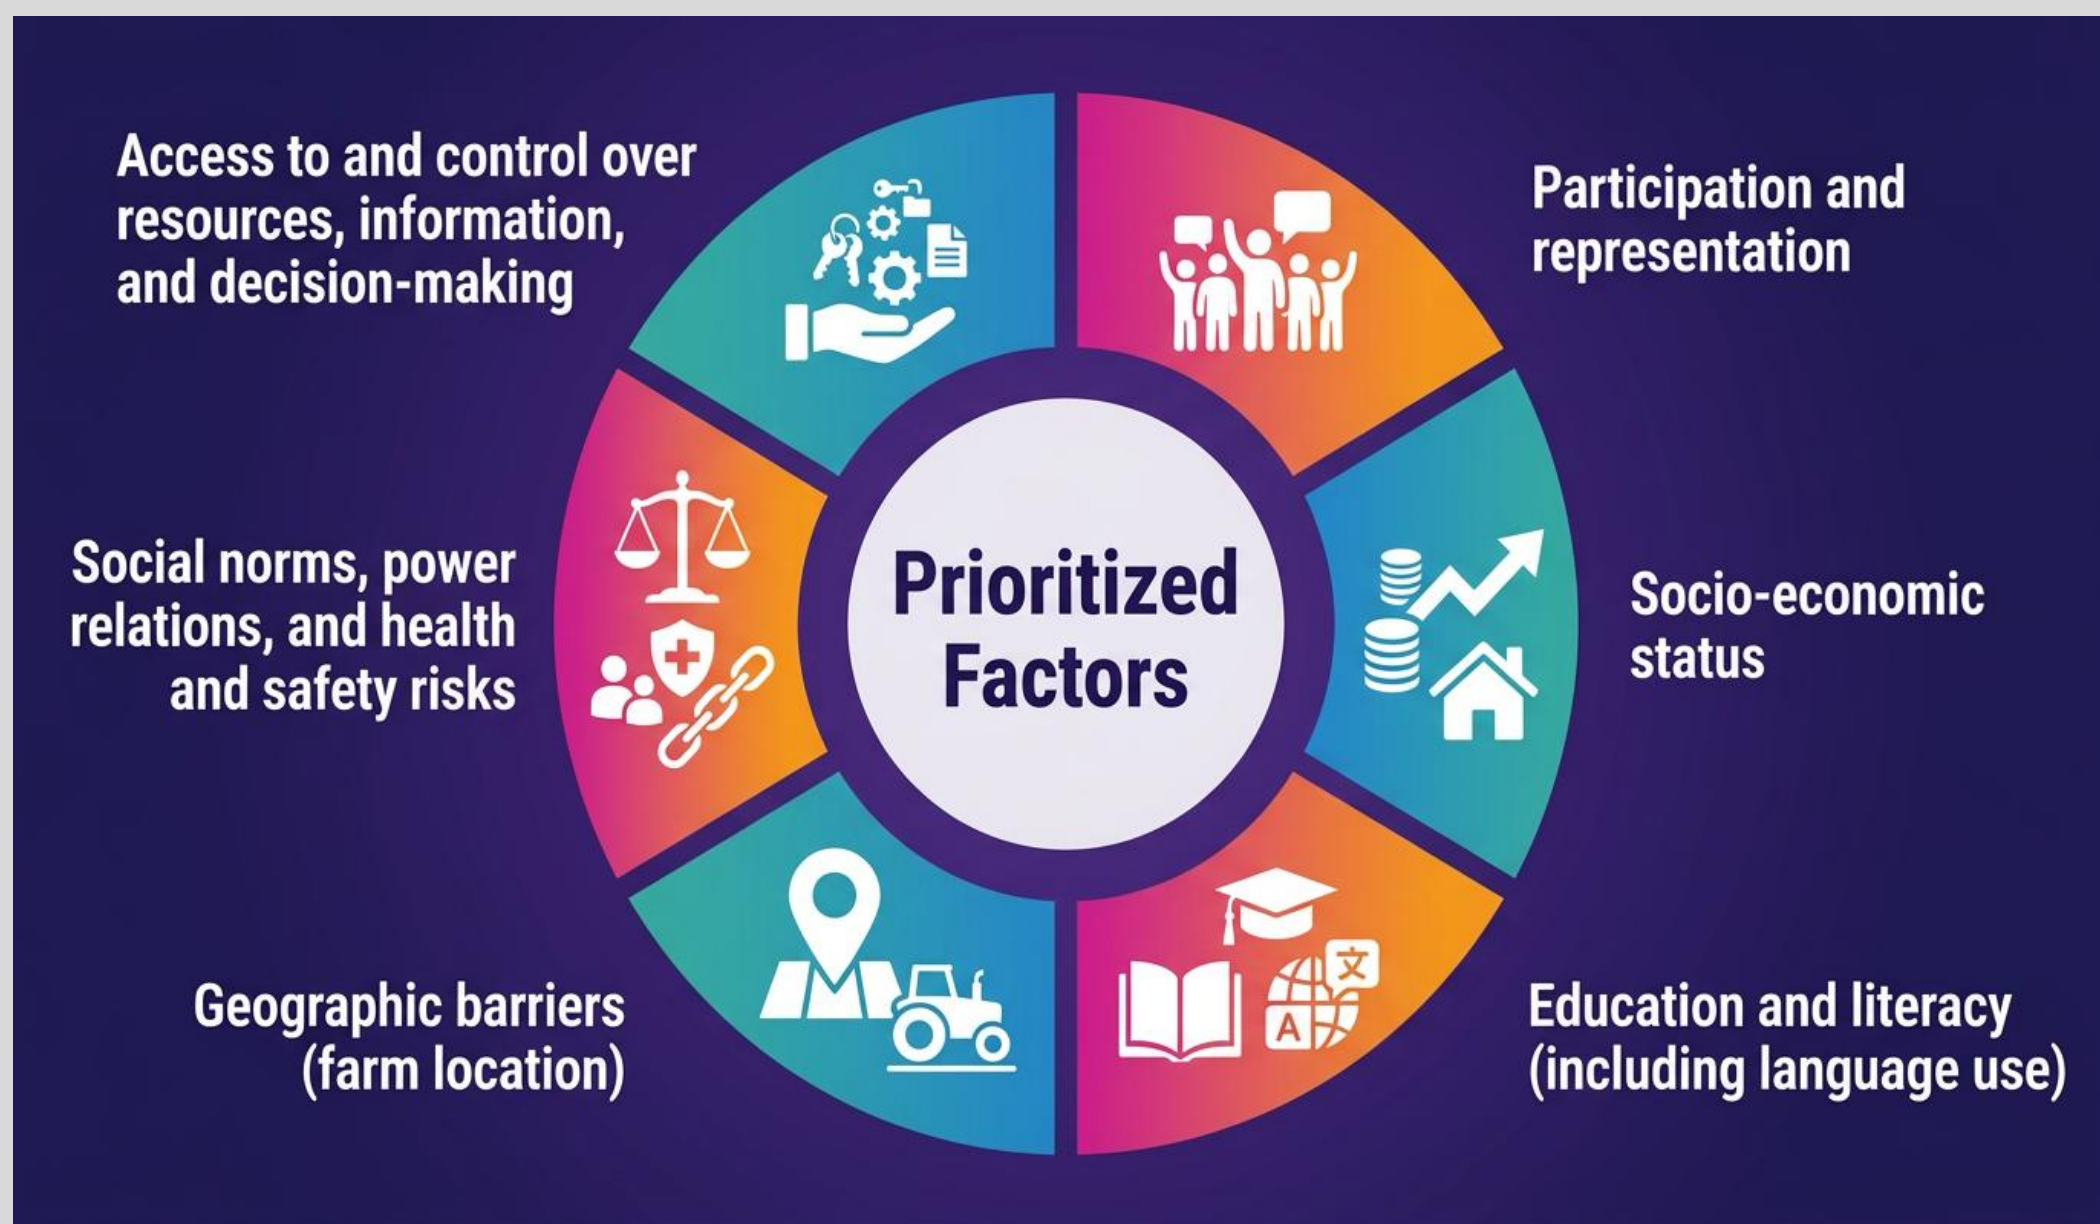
Access to and control over resources, information, and decision-making

Participation and representation

Prioritized Factors

Social norms, power relations, and health and safety risks

Socio-economic status

Geographic barriers (farm location)

Education and literacy (including language use)